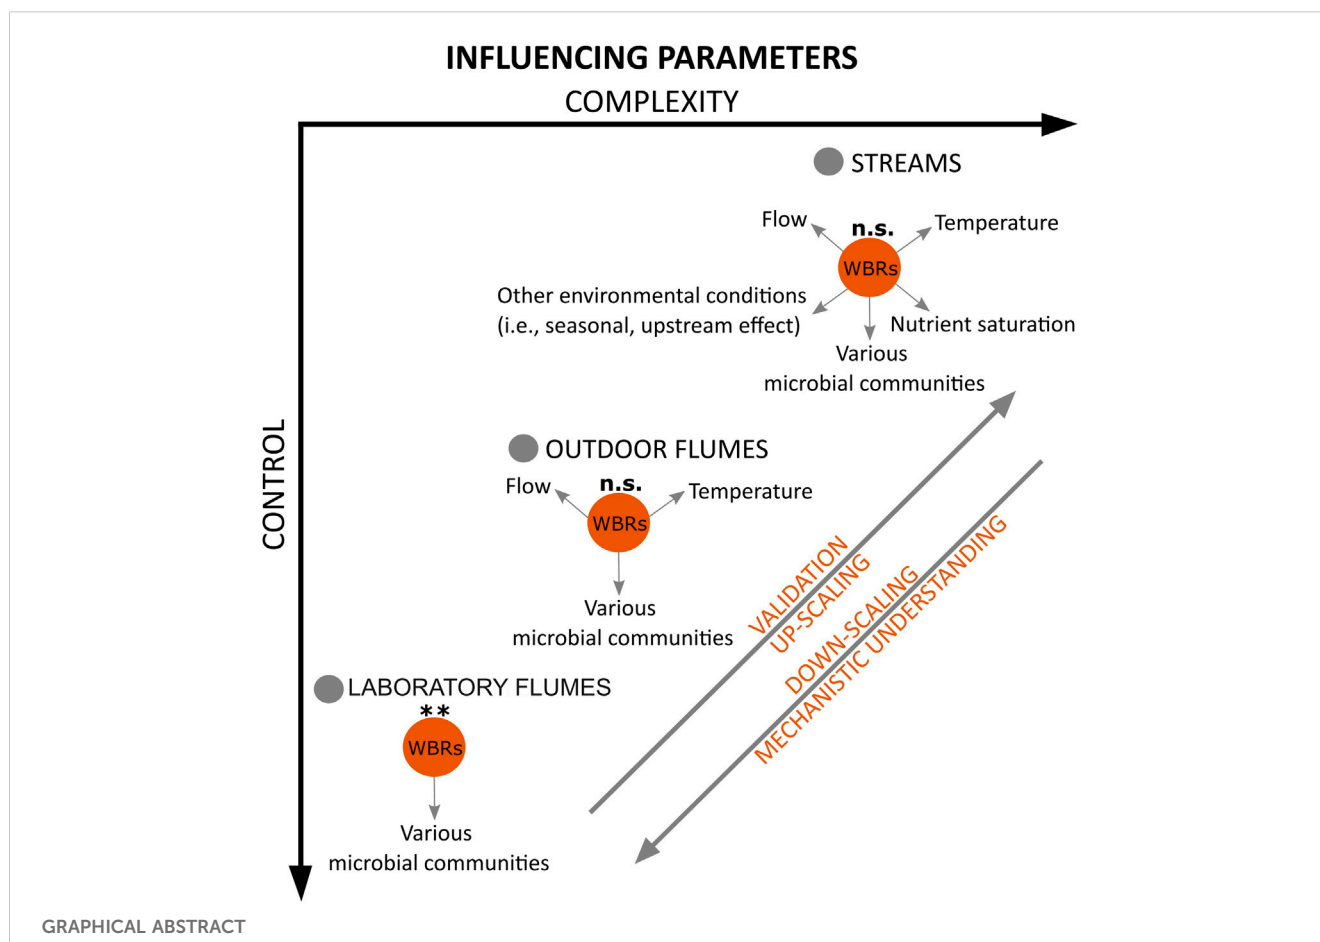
INFLUENCING PARAMETERS

COMPLEXITY

CONTROL

STREAMS

Flow

n.s.

Temperature

WBRs

Other environmental conditions (i.e., seasonal, upstream effect)

Nutrient saturation

Various microbial communities

OUTDOOR FLUMES

Flow

n.s.

Temperature

WBRs

Various microbial communities

VALIDATION
UP-SCALING

DOWN-SCALING
MECHANISTIC UNDERSTANDING

LABORATORY FLUMES

**

WBRs

Various microbial communities

GRAPHICAL ABSTRACT